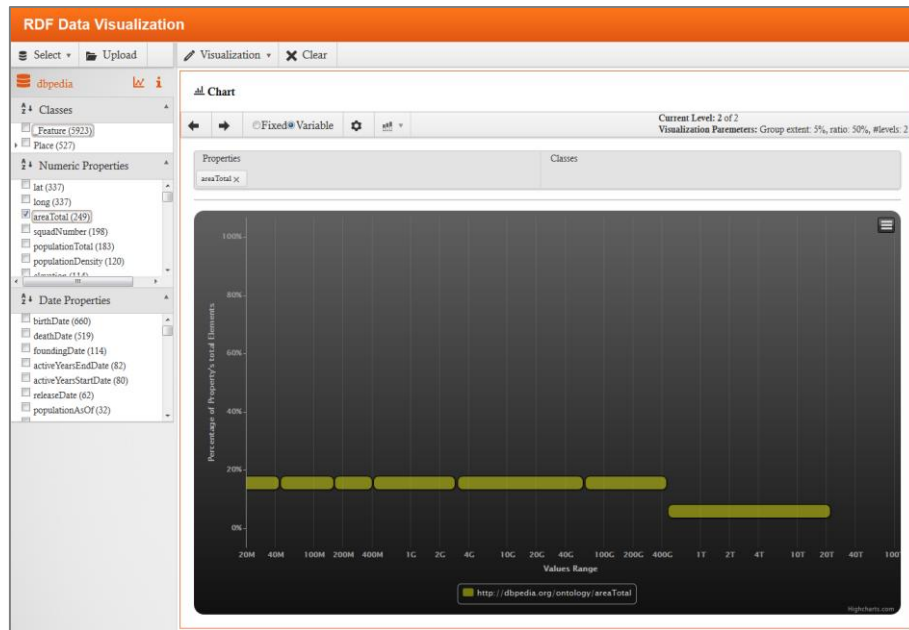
RDF Data Visualization

Select ▾ Upload

Visualization ▾ Clear

dbpedia

Classes

_Feature (5923)
Place (527)

Numeric Properties

lat (337)
long (337)
areaTotal (249)
squadNumber (198)
populationTotal (183)
populationDensity (120)
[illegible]

Date Properties

birthDate (660)
deathDate (519)
foundingDate (114)
activeYearsEndDate (82)
activeYearsStartDate (80)
releaseDate (62)
populationAsOf (32)

Chart

Fixed Variable

Current Level: 2 of 2
Visualization Paremeters: Group extent: 5%, ratio: 50%, #levels: 2

| Properties | Classes |
|---|---|
| areaTotal × | |

100%
80%
60%
40%
20%
0%

Percentage of Property's total Elements

20M 40M 100M 200M 400M 1G 2G 4G 10G 20G 40G 100G 200G 400G 1T 2T 4T 10T 20T 40T 100T

Values Range

http://dbpedia.org/ontology/areaTotal

Highcharts.com